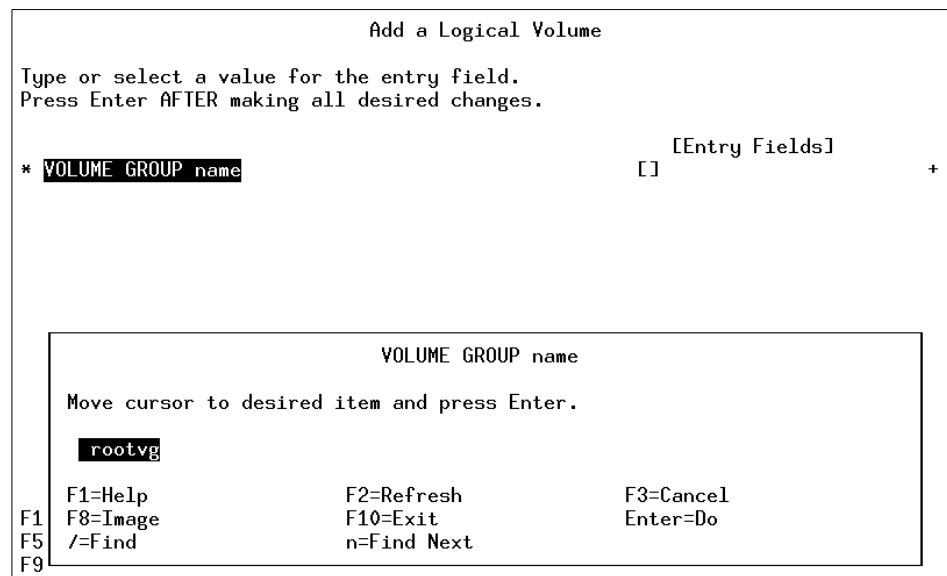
Add a Logical Volume

Type or select a value for the entry field.
Press Enter AFTER making all desired changes.

[Entry Fields]
* VOLUME GROUP name [] +

VOLUME GROUP name

Move cursor to desired item and press Enter.

rootvg

F1=Help F2=Refresh F3=Cancel
F8=Image F10=Exit Enter=Do
/=Find n=Find Next

F1
F5
F9